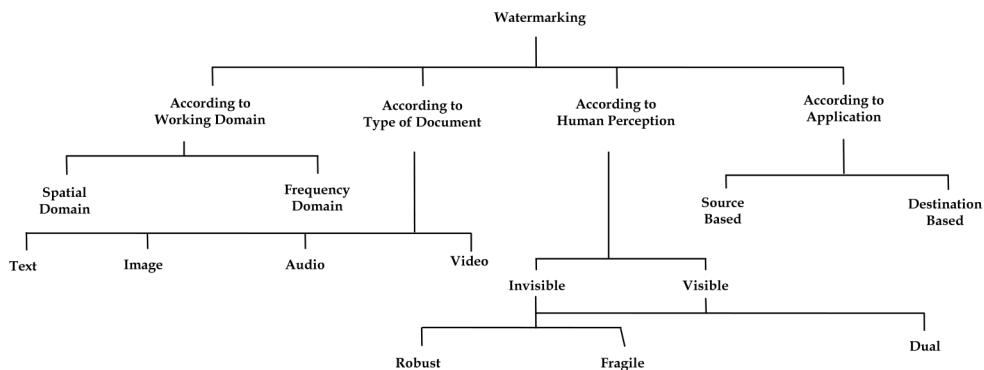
Watermarking

According to Working Domain

According to Type of Document

According to Human Perception

According to Application

Spatial Domain

Frequency Domain

Source Based

Destination Based

Text

Image

Audio

Video

Invisible

Visible

Robust

Fragile

Dual